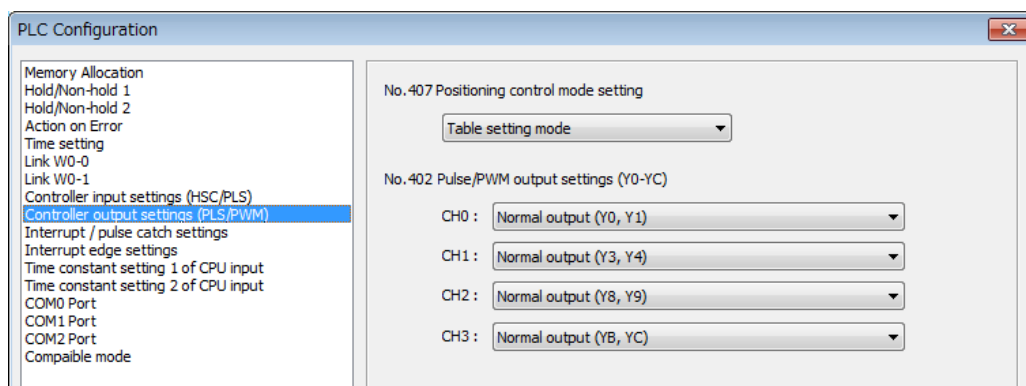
PLC Configuration

Memory Allocation
Hold/Non-hold 1
Hold/Non-hold 2
Action on Error
Time setting
Link W0-0
Link W0-1
Controller input settings (HSC/PLS)
Controller output settings (PLS/PWM)
Interrupt / pulse catch settings
Interrupt edge settings
Time constant setting 1 of CPU input
Time constant setting 2 of CPU input
COM0 Port
COM1 Port
COM2 Port
Compaible mode

No.407 Positioning control mode setting

Table setting mode

No.402 Pulse/PWM output settings (Y0-YC)

CH0 : Normal output (Y0, Y1)

CH1 : Normal output (Y3, Y4)

CH2 : Normal output (Y8, Y9)

CH3 : Normal output (YB, YC)